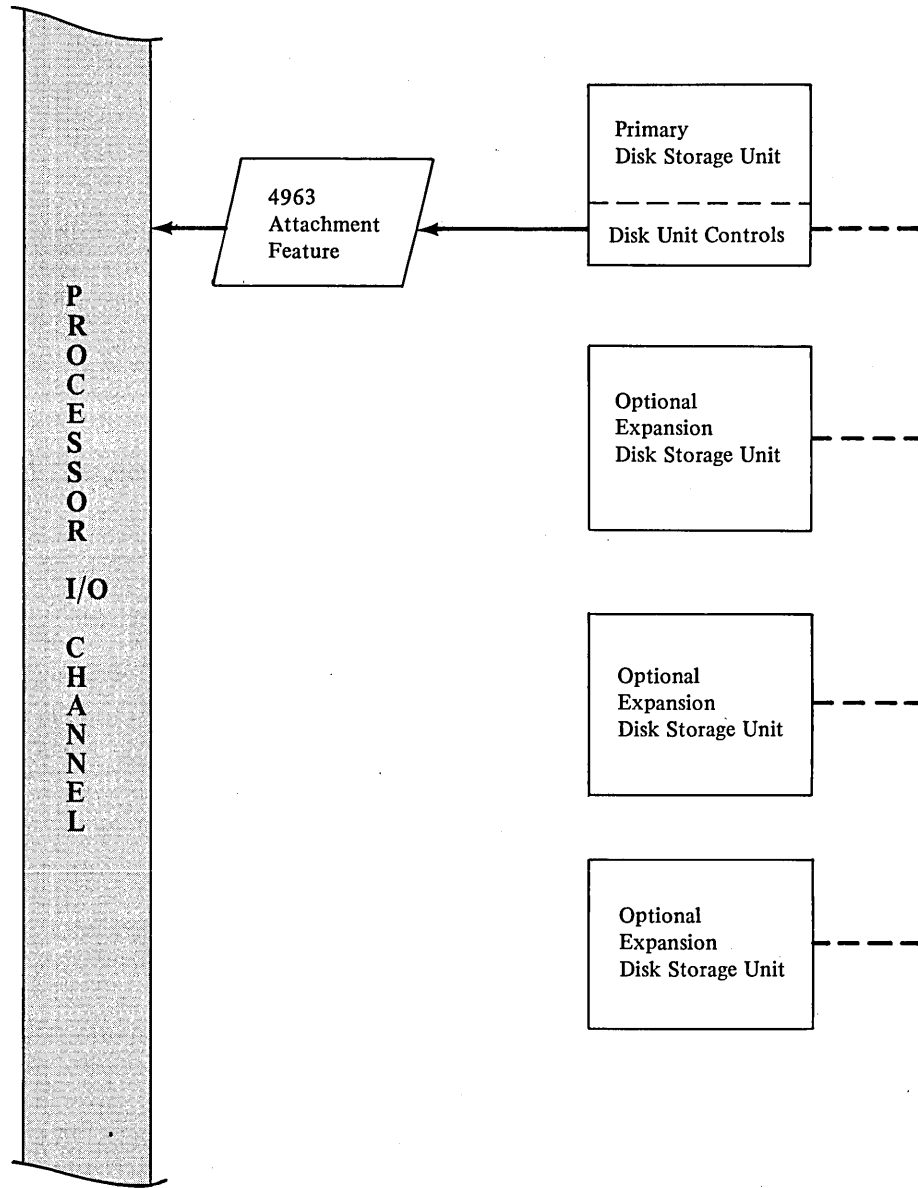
PROCESSOR I/O CHANNEL

4963 Attachment Feature

Primary Disk Storage Unit

Disk Unit Controls

Optional Expansion Disk Storage Unit

Optional Expansion Disk Storage Unit

Optional Expansion Disk Storage Unit